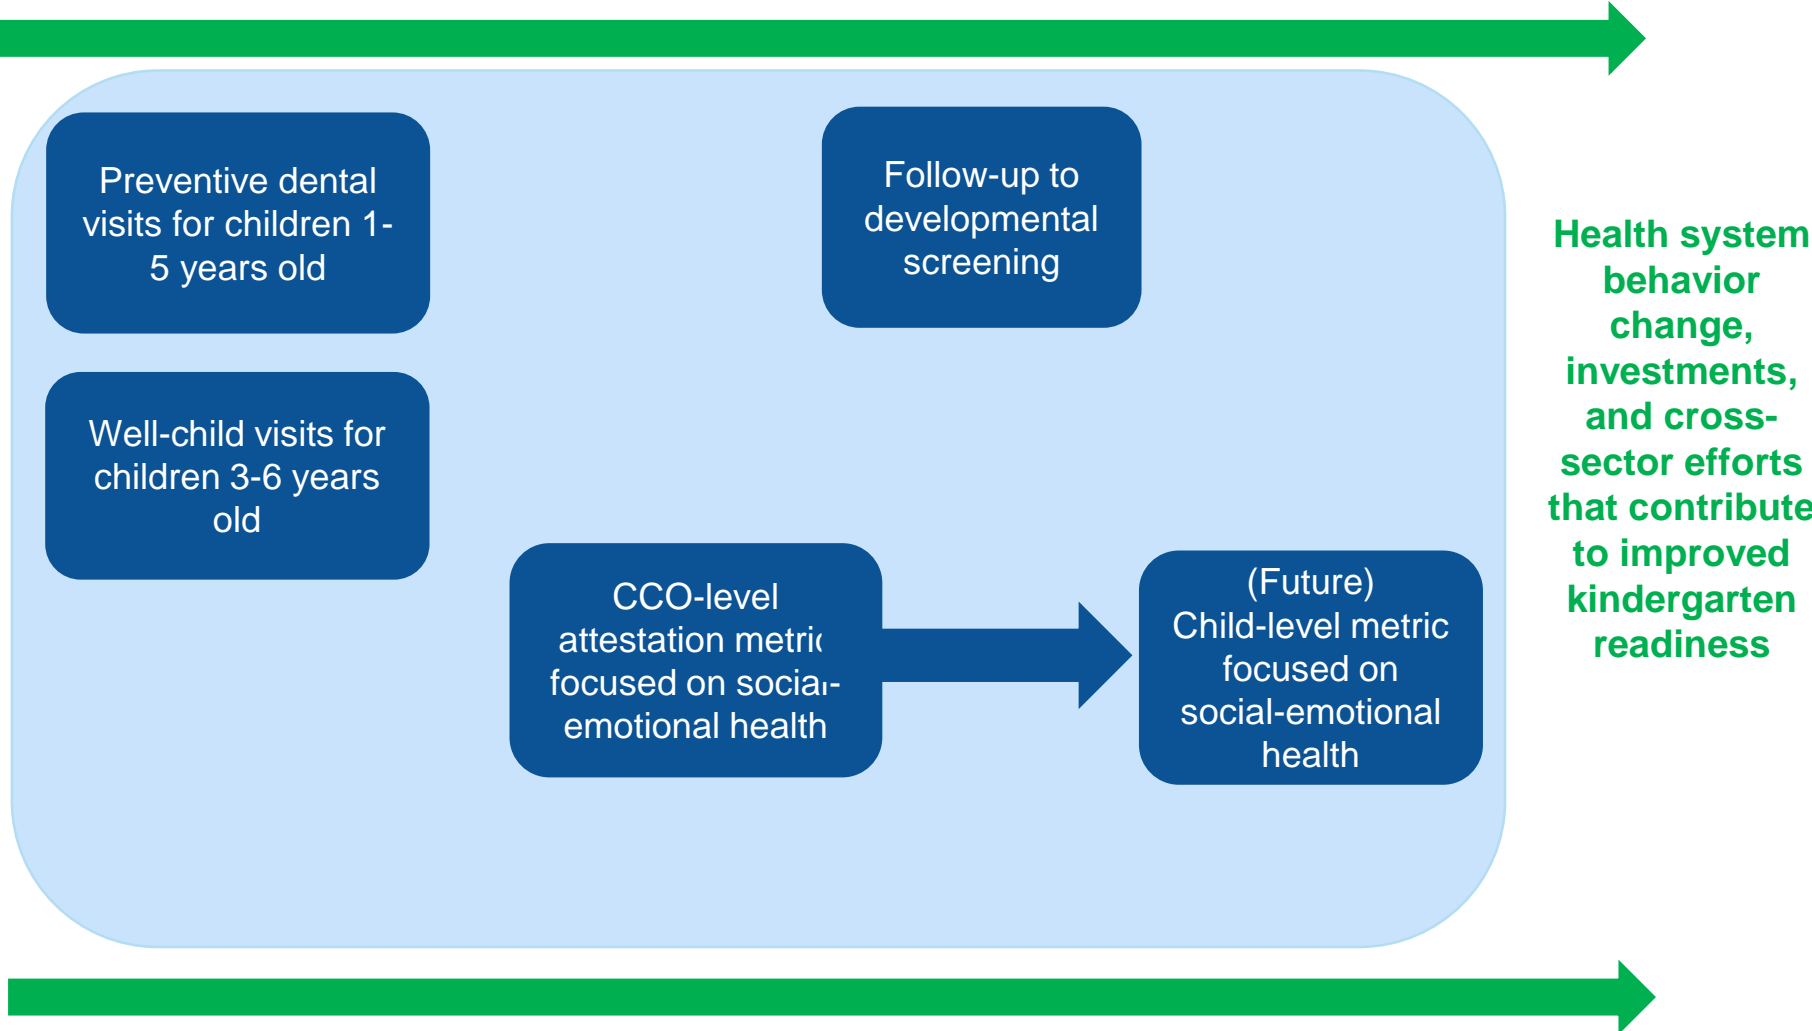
Preventive dental visits for children 1-5 years old

Follow-up to developmental screening

Well-child visits for children 3-6 years old

CCO-level attestation metric focused on social-emotional health

(Future) Child-level metric focused on social-emotional health

Health system behavior change, investments, and cross-sector efforts that contribute to improved kindergarten readiness